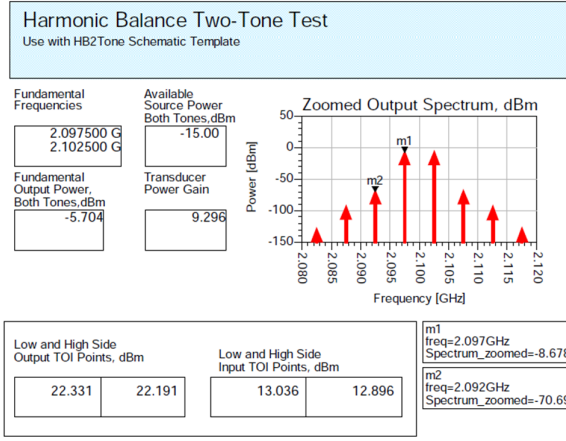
Harmonic Balance Two-Tone Test
Use with HB2Tone Schematic Template

Fundamental Frequencies

| 2.097500 G |
|---|
| 2.102500 G |

Available Source Power Both Tones,dBm

| -15.00 |
|---|

Fundamental Output Power, Both Tones,dBm

| -5.704 |
|---|

Transducer Power Gain

| 9.296 |
|---|

Zoomed Output Spectrum, dBm

Power [dBm]

50
0
-50
-100
-150

m1
m2

2.080 2.085 2.090 2.095 2.100 2.105 2.110 2.115 2.120

Frequency [GHz]

Low and High Side Output TOI Points, dBm

| 22.331 | 22.191 |
|---|---|

Low and High Side Input TOI Points, dBm

| 13.036 | 12.896 |
|---|---|

m1
freq=2.097GHz
Spectrum_zoomed=-8.678

m2
freq=2.092GHz
Spectrum_zoomed=-70.69